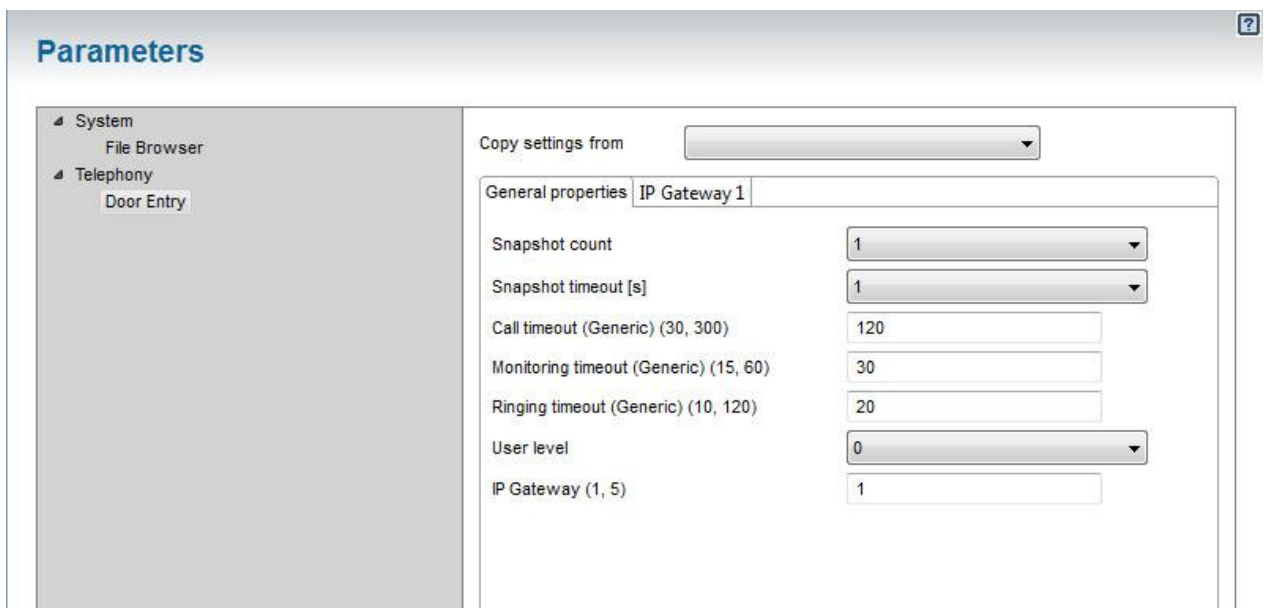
Parameters

?

System
File Browser
Telephony
Door Entry

Copy settings from

General properties | IP Gateway 1

Snapshot count 1

Snapshot timeout [s] 1

Call timeout (Generic) (30, 300) 120

Monitoring timeout (Generic) (15, 60) 30

Ringing timeout (Generic) (10, 120) 20

User level 0

IP Gateway (1, 5) 1